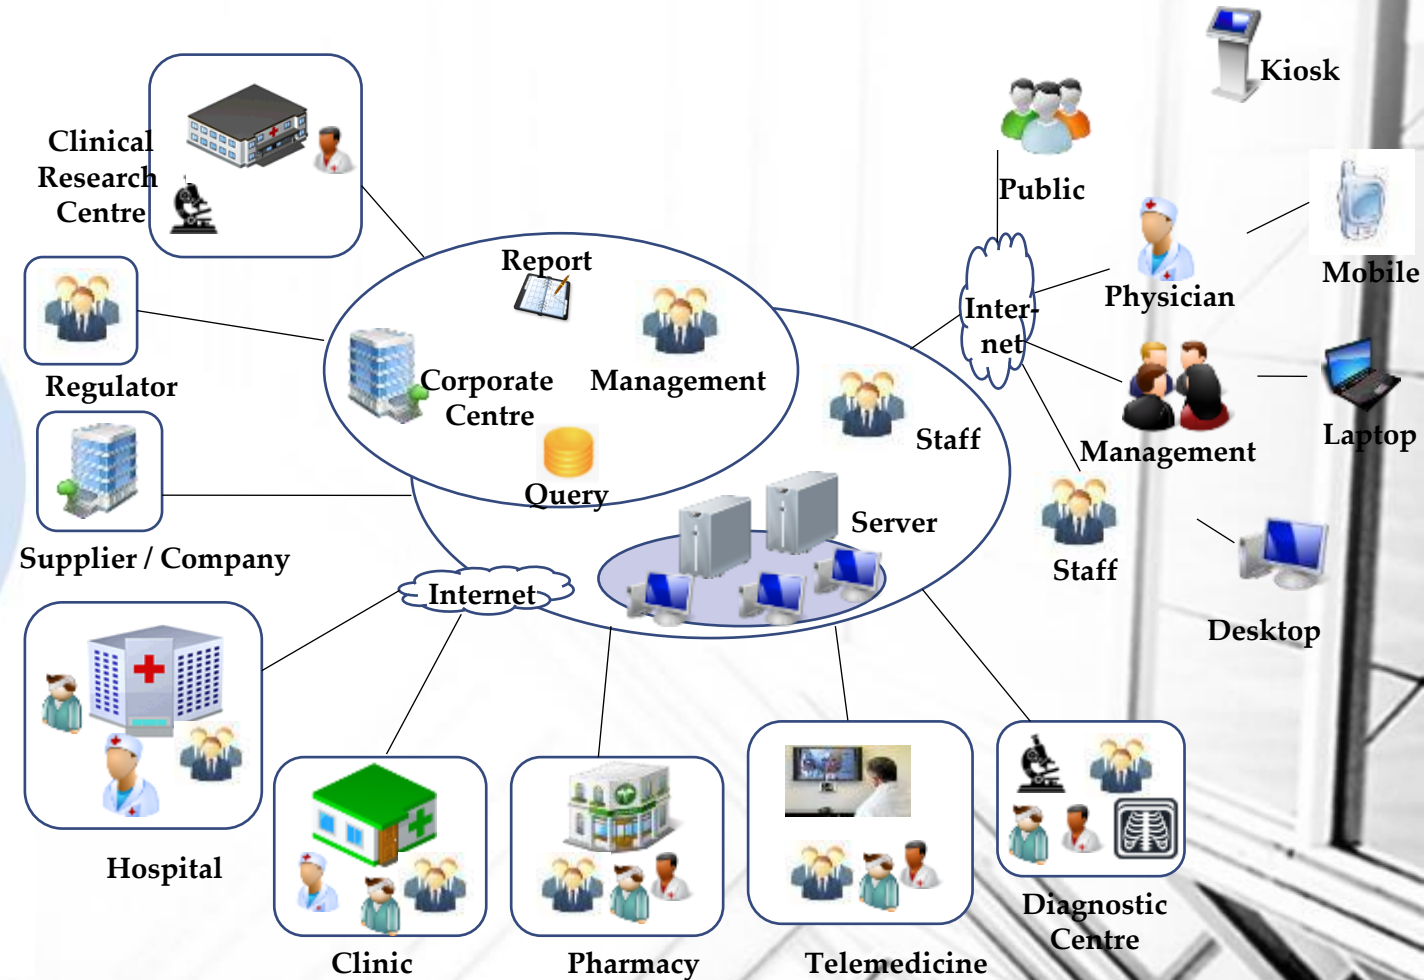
Clinical Research Centre

Regulator

Supplier / Company

Report

Corporate Centre

Management

Query

Staff

Server

Internet

Inter-net

Public

Kiosk

Physician

Mobile

Management

Laptop

Staff

Desktop

Hospital

Clinic

Pharmacy

Telemedicine

Diagnostic Centre